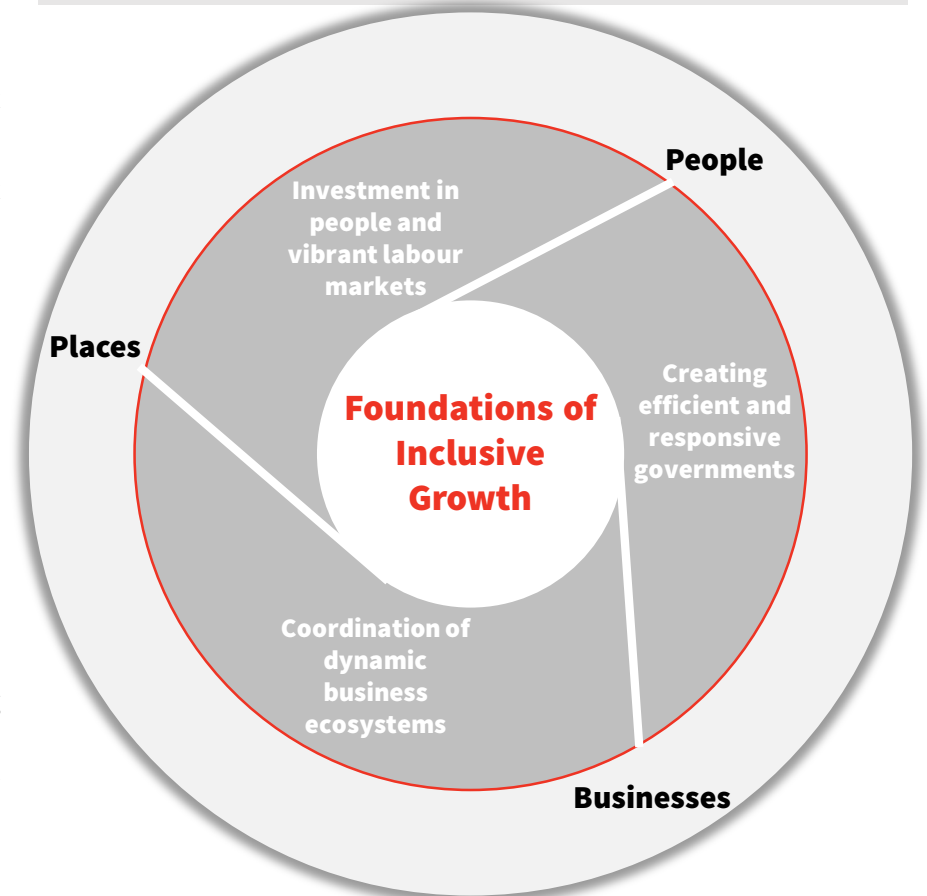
People

Investment in people and vibrant labour markets

Places

Foundations of Inclusive Growth

Creating efficient and responsive governments

Coordination of dynamic business ecosystems

Businesses